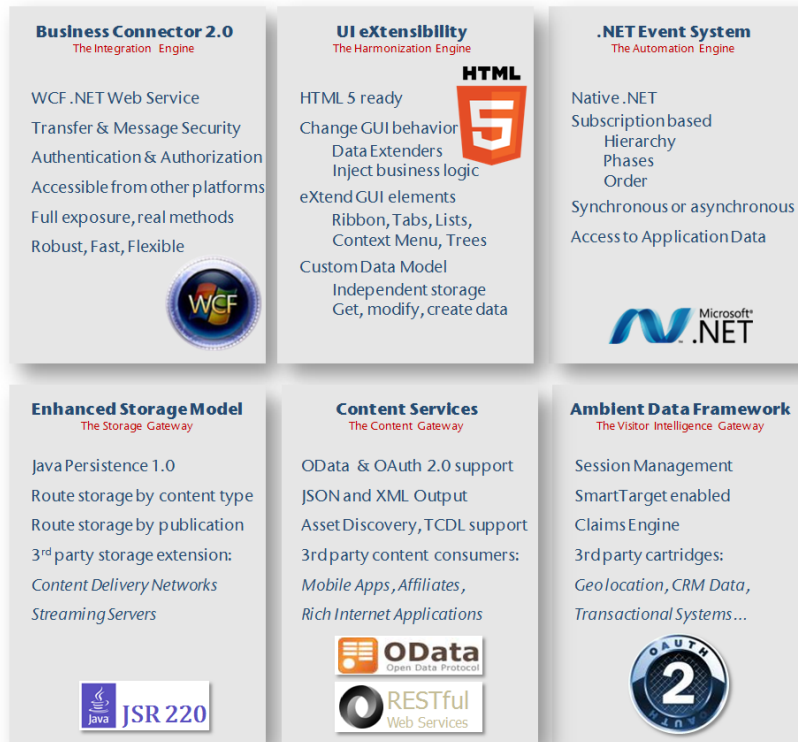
Business Connector 2.0
The Integration Engine

WCF .NET Web Service
Transfer & Message Security
Authentication & Authorization
Accessible from other platforms
Full exposure, real methods
Robust, Fast, Flexible

WCF

UI eXtensibility
The Harmonization Engine

HTML 5

HTML 5 ready
Change GUI behavior
Data Extenders
Inject business logic
eXtend GUI elements
Ribbon, Tabs, Lists,
Context Menu, Trees
Custom Data Model
Independent storage
Get, modify, create data

.NET Event System
The Automation Engine

Native .NET
Subscription based
Hierarchy
Phases
Order
Synchronous or asynchronous
Access to Application Data

Microsoft® .NET

Enhanced Storage Model
The Storage Gateway

Java Persistence 1.0
Route storage by content type
Route storage by publication
3$^{rd}$ party storage extension:
Content Delivery Networks
Streaming Servers

Java JSR 220

Content Services
The Content Gateway

OData & OAuth 2.0 support
JSON and XML Output
Asset Discovery, TCDL support
3rd party content consumers:
Mobile Apps, Affiliates,
Rich Internet Applications

OData Open Data Protocol
RESTful Web Services

Ambient Data Framework
The Visitor Intelligence Gateway

Session Management
SmartTarget enabled
Claims Engine
3rd party cartridges:
Geo location, CRM Data,
Transactional Systems...

OAUTH 2 OAUTH